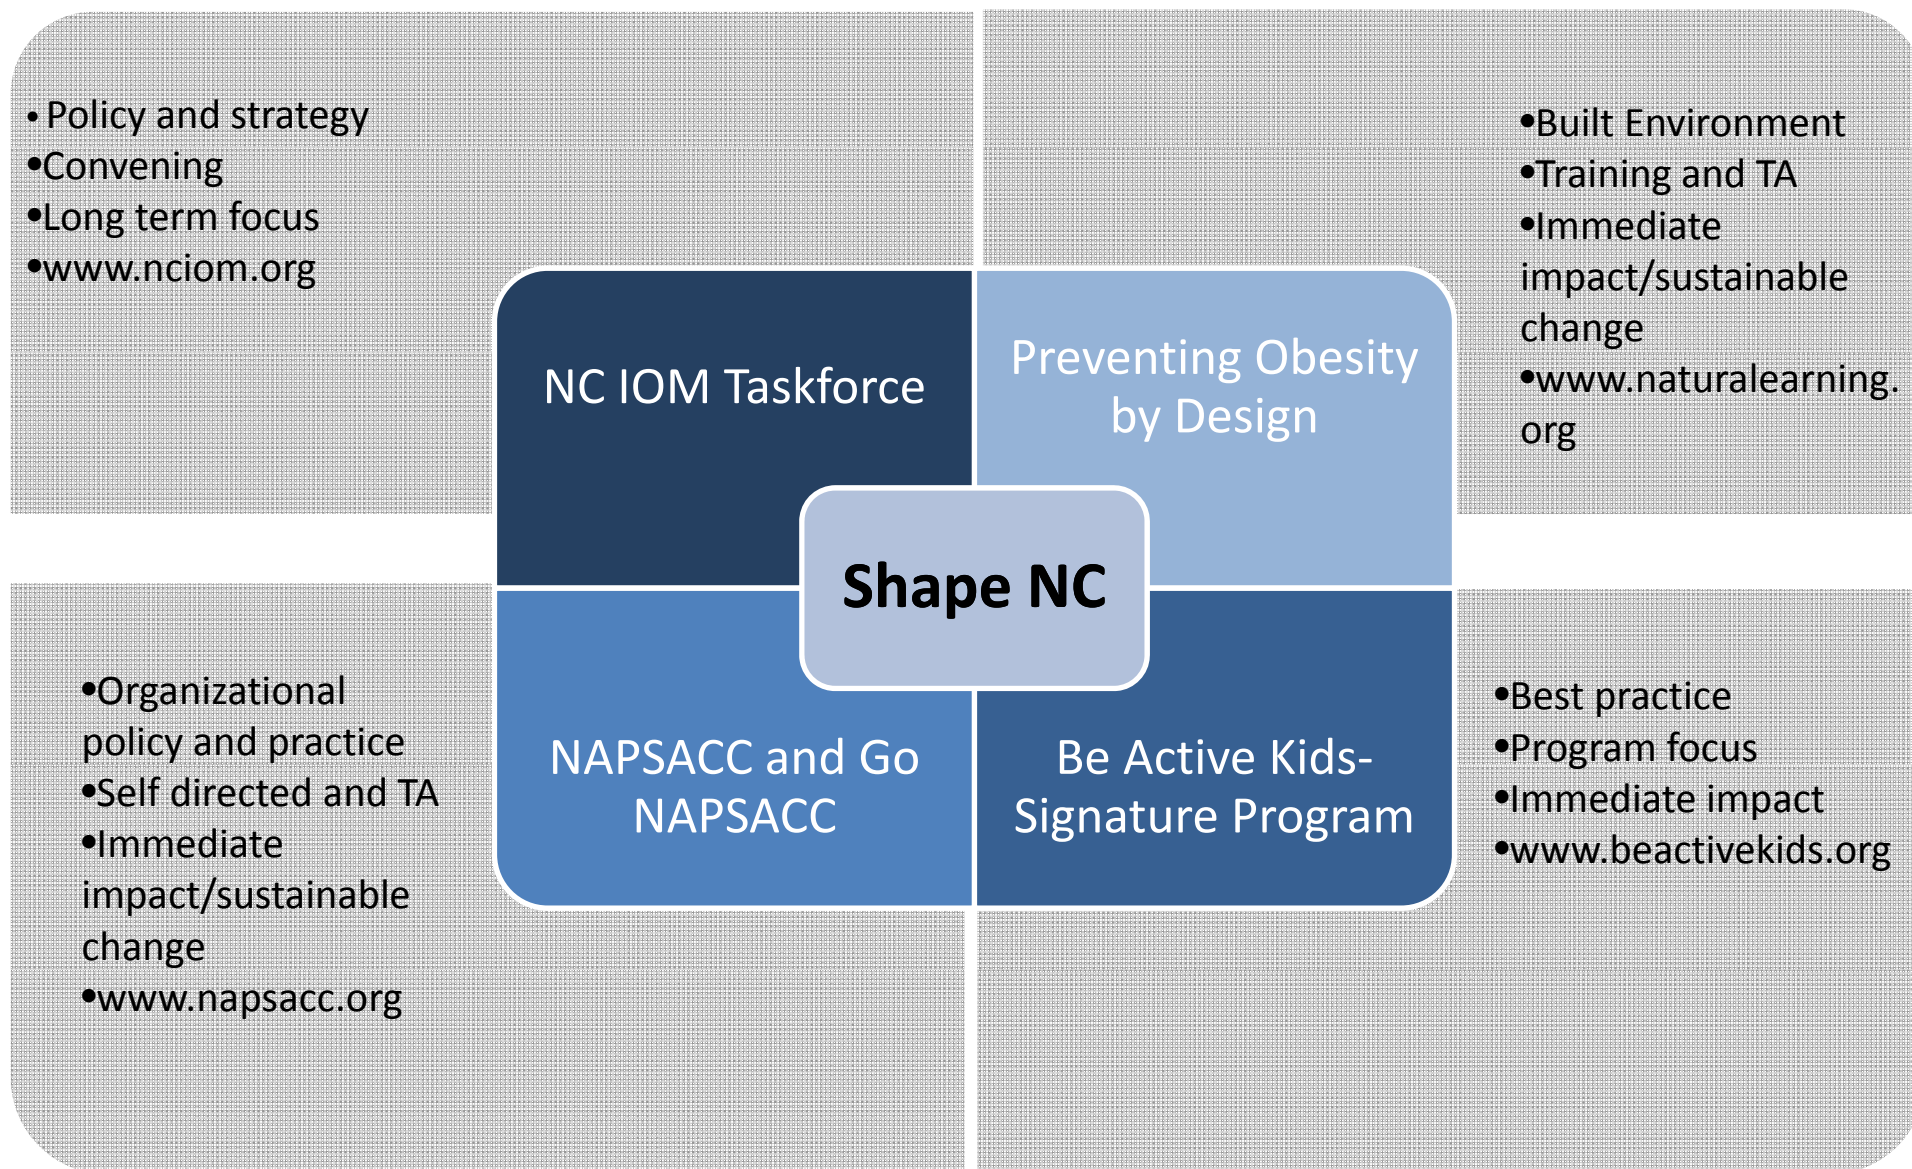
•Policy and strategy
•Convening
•Long term focus
•www.nciom.org

•Built Environment
•Training and TA
•Immediate impact/sustainable change
•www.naturalearning.org

NC IOM Taskforce

Preventing Obesity by Design

Shape NC

NAPSACC and Go NAPSACC

Be Active Kids- Signature Program

•Organizational policy and practice
•Self directed and TA
•Immediate impact/sustainable change
•www.napsacc.org

•Best practice
•Program focus
•Immediate impact
•www.beactivekids.org